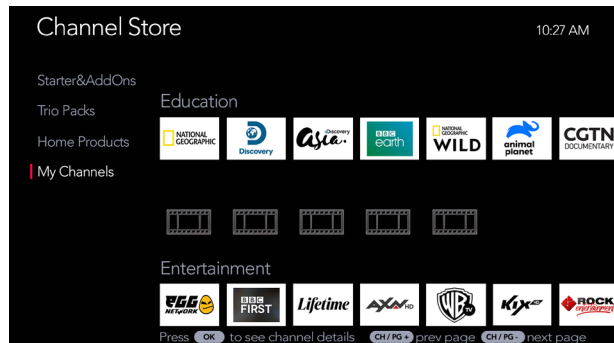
Channel Store

10:27 AM

Starter&AddOns
Trio Packs
Home Products
My Channels

Education

NATIONAL GEOGRAPHIC
Discovery
Asia Discovery
BBC earth
NATIONAL GEOGRAPHIC WILD
animal planet
CGTN DOCUMENTARY

Entertainment

EGG NETWORK
BBC FIRST
Lifetime
AXN HD
WB TV
KIX
ROCK

Press OK to see channel details CH / PG + prev page CH / PG - next page